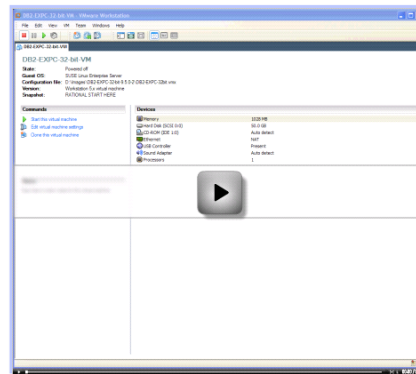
DB2-EXPC-32-bit-VM - VMware Workstation

File Edit View VM Team Windows Help

DB2-EXPC-32-bit-VM

DB2-EXPC-32-bit-VM

State: Powered off
Guest OS: SUSE Linux Enterprise Server
Configuration file: D:\Images\DB2-EXPC-32-bit-9.5.0.2\DB2-EXPC-32bit.vmx
Version: Workstation 5.x virtual machine
Snapshot: RATIONAL START HERE

Commands

Start this virtual machine
Edit virtual machine settings
Clone this virtual machine

Devices

| | |
|---|---|
| Memory | 1028 MB |
| Hard Disk (SCSI 0:0) | 50.0 GB |
| CD-ROM (IDE 1:0) | Auto detect |
| Ethernet | NAT |
| USB Controller | Present |
| Sound Adapter | Auto detect |
| Processors | 1 |

Notes

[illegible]